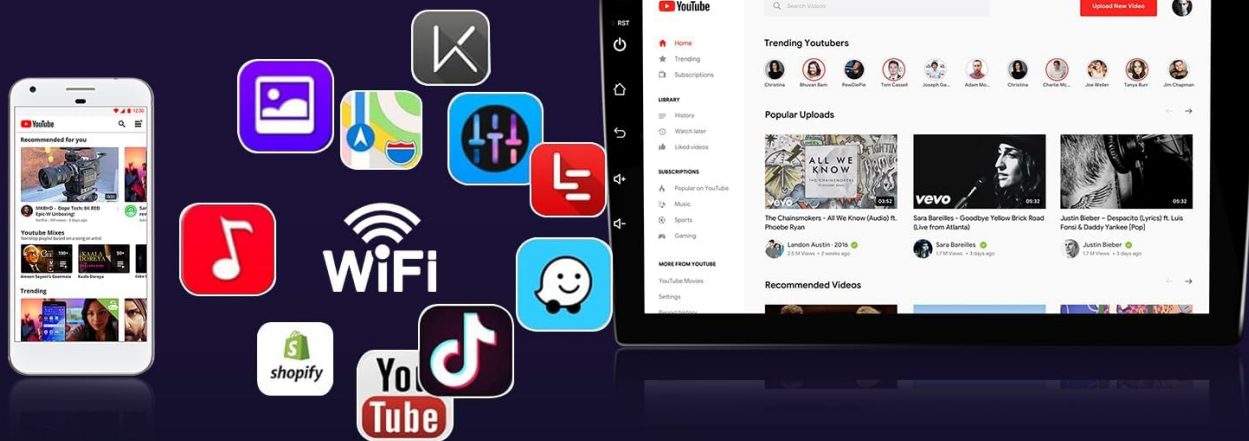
YouTube
Recommended for you
MKBHD - Dope Tech: 8K RED Epic-W Unboxing!
Youtube Mixes
Trending

WiFi
shopify
You
Tube

RST
YouTube
Search Videos
Upload New Video
Home
Trending
Subscriptions
LIBRARY
History
Watch later
Liked videos
SUBSCRIPTIONS
Popular on YouTube
Music
Sports
Gaming
MORE FROM YOUTUBE
YouTube Movies
Settings
Trending Youtubers
Christina
Bhuvan Bam
PewDiePie
Tom Cassell
Joseph Ga...
Adam Mo...
Christina
Charlie M...
Joe Weller
Tanya Burr
Jim Chapman
Popular Uploads
ALL WE KNOW
vevo
03:52
The Chainsmokers - All We Know (Audio) ft. Phoebe Ryan
Landon Austin · 2016
2.5 M Views · 2 weeks ago
vevo
05:32
Sara Bareilles - Goodbye Yellow Brick Road (Live from Atlanta)
Sara Bareilles
1.7 M Views · 3 days ago
05:32
Justin Bieber – Despacito (Lyrics) ft. Luis Fonsi & Daddy Yankee [Pop]
Justin Bieber
1.7 M Views · 3 days ago
Recommended Videos